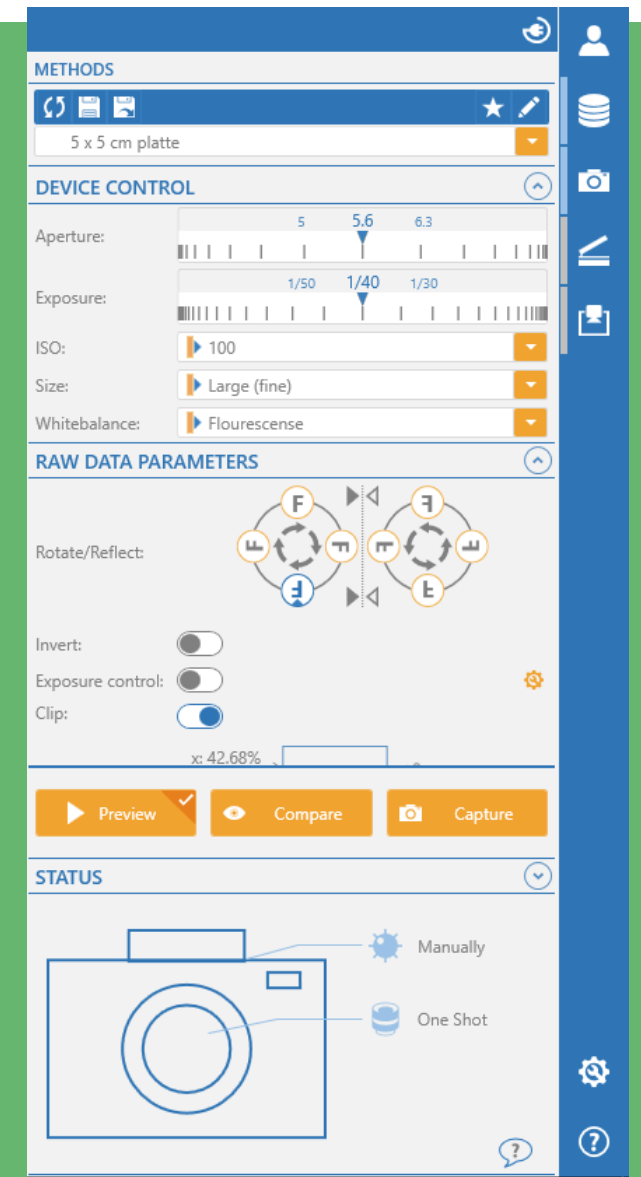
METHODS

5 x 5 cm platte

DEVICE CONTROL

Aperture: 5 5.6 6.3

Exposure: 1/50 1/40 1/30

ISO: 100

Size: Large (fine)

Whitebalance: Flourescense

RAW DATA PARAMETERS

Rotate/Reflect:

Invert:

Exposure control:

Clip:

x: 42.68%

Preview

Compare

Capture

STATUS

Manually

One Shot